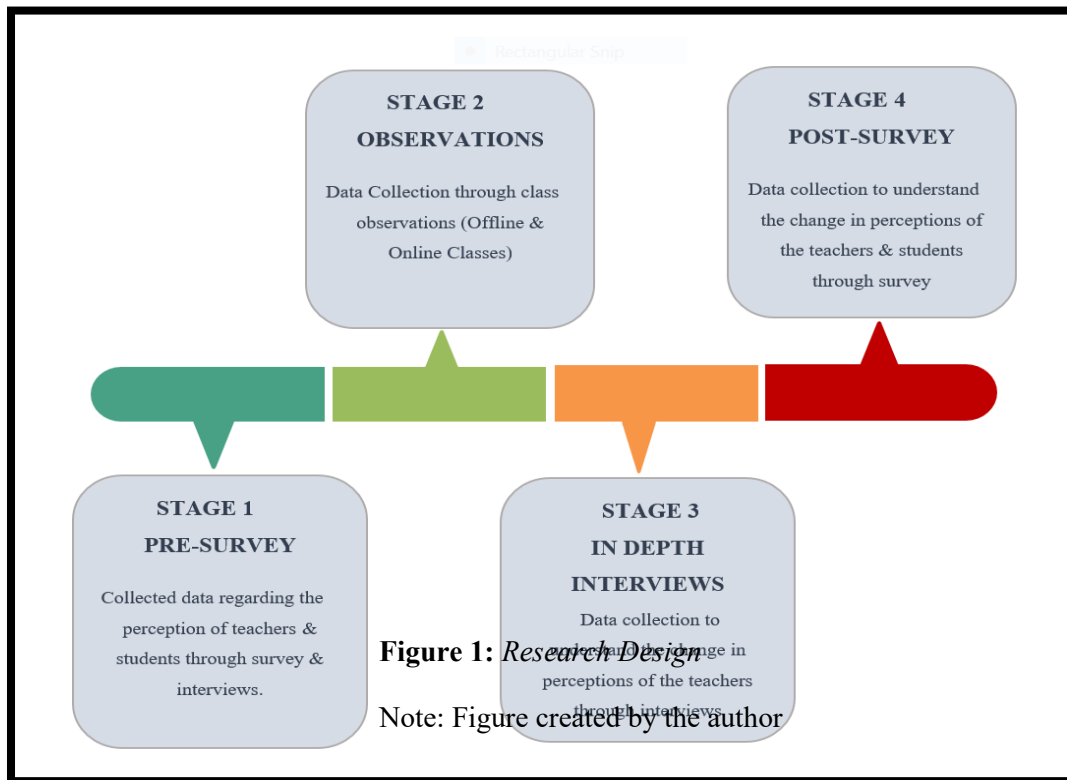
Rectangular Snip

STAGE 2
OBSERVATIONS

Data Collection through class observations (Offline & Online Classes)

STAGE 4
POST-SURVEY

Data collection to understand the change in perceptions of the teachers & students through survey

STAGE 1
PRE-SURVEY

Collected data regarding the perception of teachers & students through survey & interviews.

STAGE 3
IN DEPTH
INTERVIEWS

Data collection to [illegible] change in perceptions of the teachers through interviews

Figure 1: *Research Design*

Note: Figure created by the author